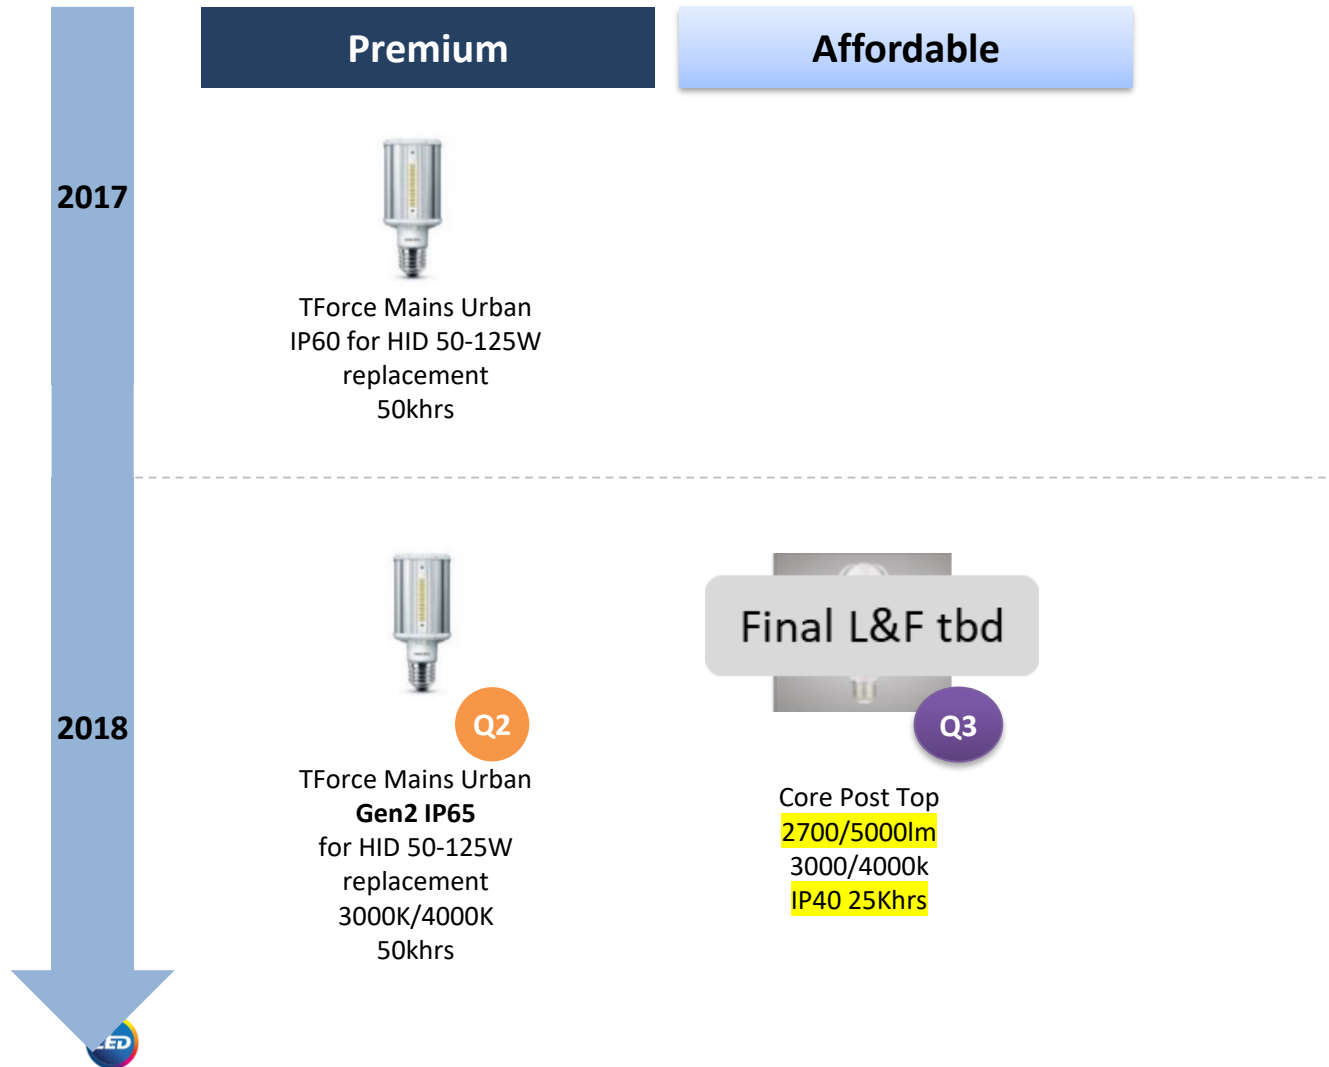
Premium

Affordable

2017

TForce Mains Urban
IP60 for HID 50-125W
replacement
50khrs

2018

Q2

TForce Mains Urban
**Gen2 IP65**
for HID 50-125W
replacement
3000K/4000K
50khrs

Final L&F tbd

Q3

Core Post Top
2700/5000lm
3000/4000k
IP40 25Khrs

LED